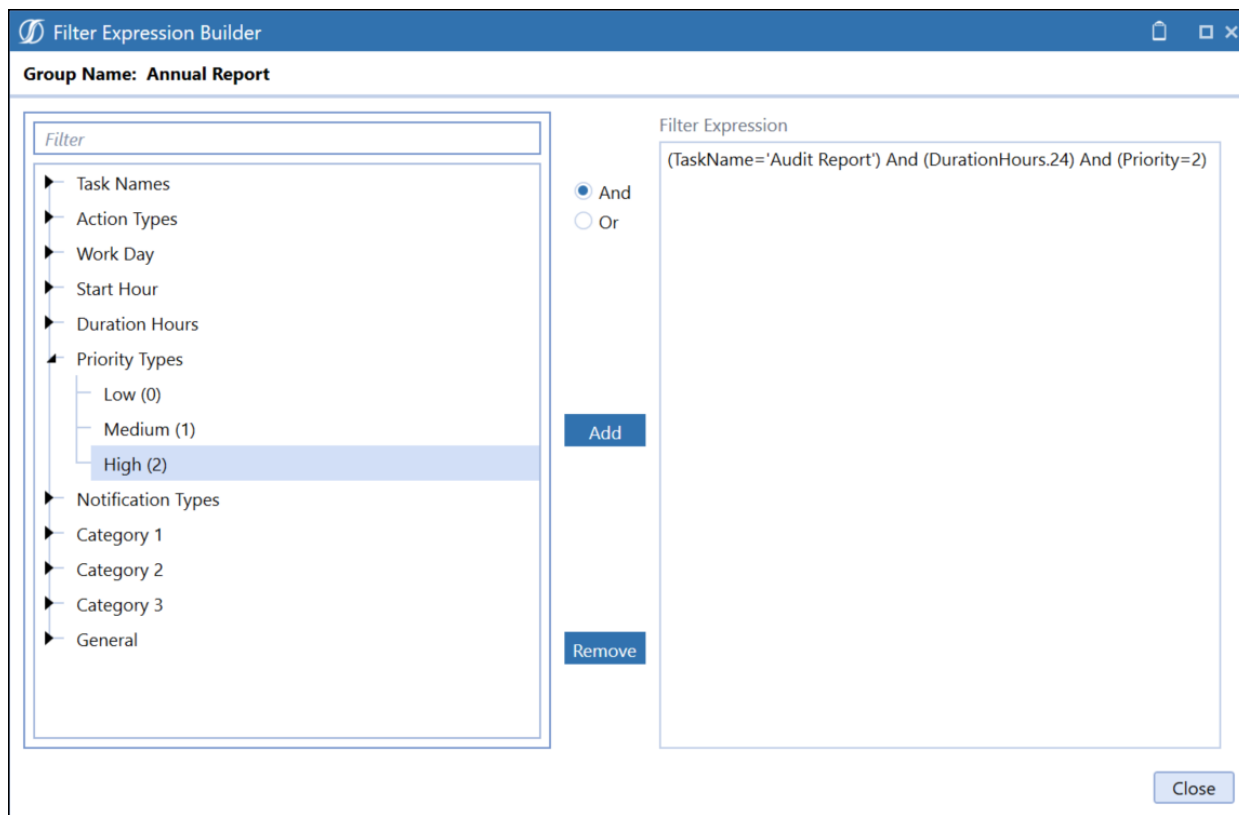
Filter Expression Builder

Group Name: Annual Report

Filter

Task Names
Action Types
Work Day
Start Hour
Duration Hours
Priority Types
Low (0)
Medium (1)
High (2)
Notification Types
Category 1
Category 2
Category 3
General

And
Or

Add

Remove

Filter Expression

(TaskName='Audit Report') And (DurationHours.24) And (Priority=2)

Close